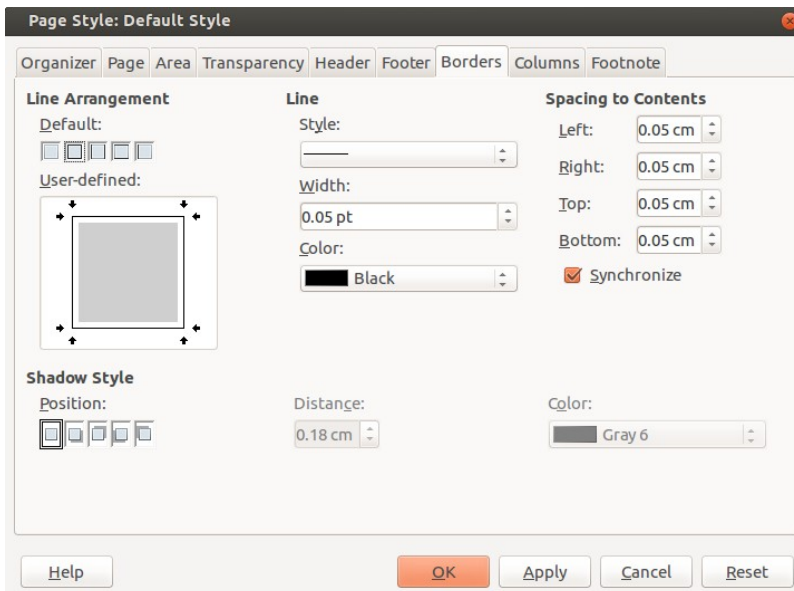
Page Style: Default Style

Organizer | Page | Area | Transparency | Header | Footer | Borders | Columns | Footnote

Line Arrangement

Default:

User-defined:

Line

Style:

Width:

0.05 pt

Color:

Black

Spacing to Contents

Left: 0.05 cm

Right: 0.05 cm

Top: 0.05 cm

Bottom: 0.05 cm

Synchronize

Shadow Style

Position:

Distance:

0.18 cm

Color:

Gray 6

Help | OK | Apply | Cancel | Reset